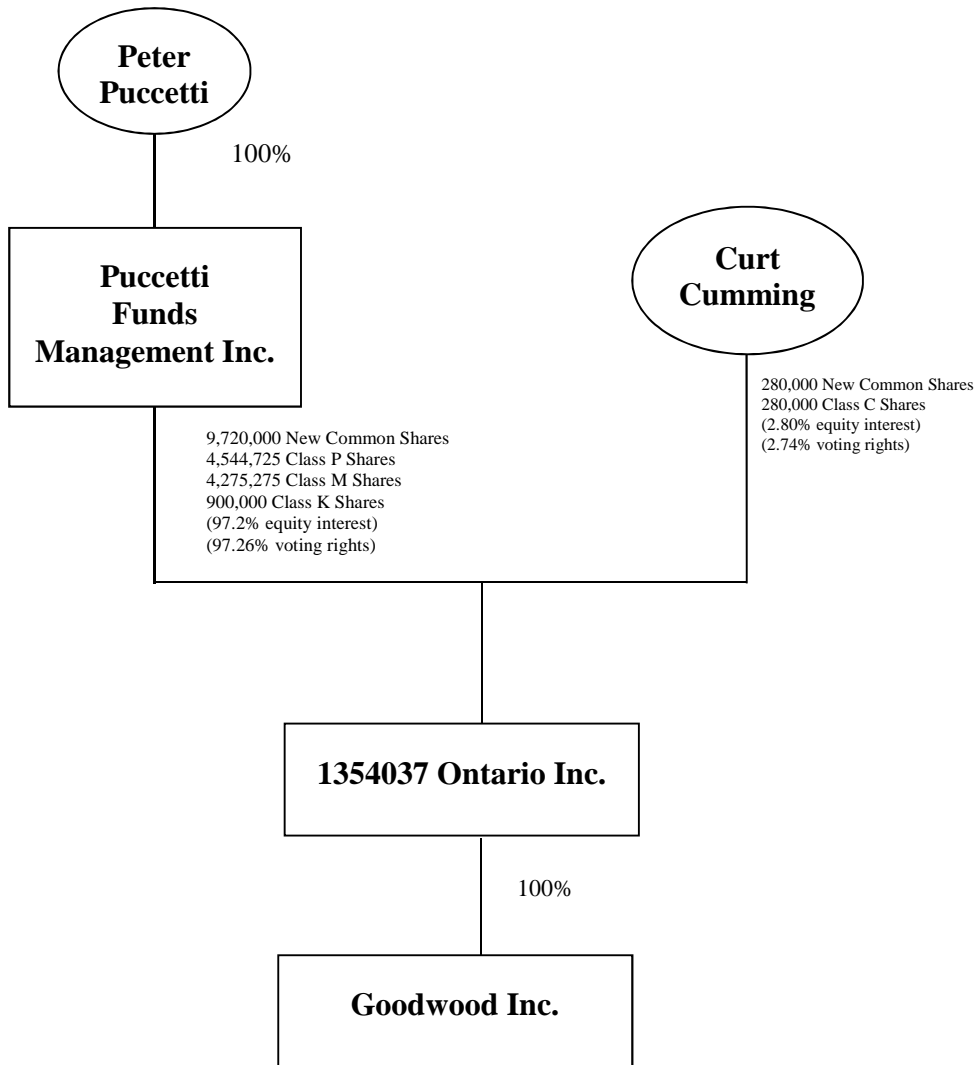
Peter Puccetti

100%

Puccetti Funds Management Inc.

Curt Cumming

280,000 New Common Shares
280,000 Class C Shares
(2.80% equity interest)
(2.74% voting rights)

9,720,000 New Common Shares
4,544,725 Class P Shares
4,275,275 Class M Shares
900,000 Class K Shares
(97.2% equity interest)
(97.26% voting rights)

1354037 Ontario Inc.

100%

Goodwood Inc.